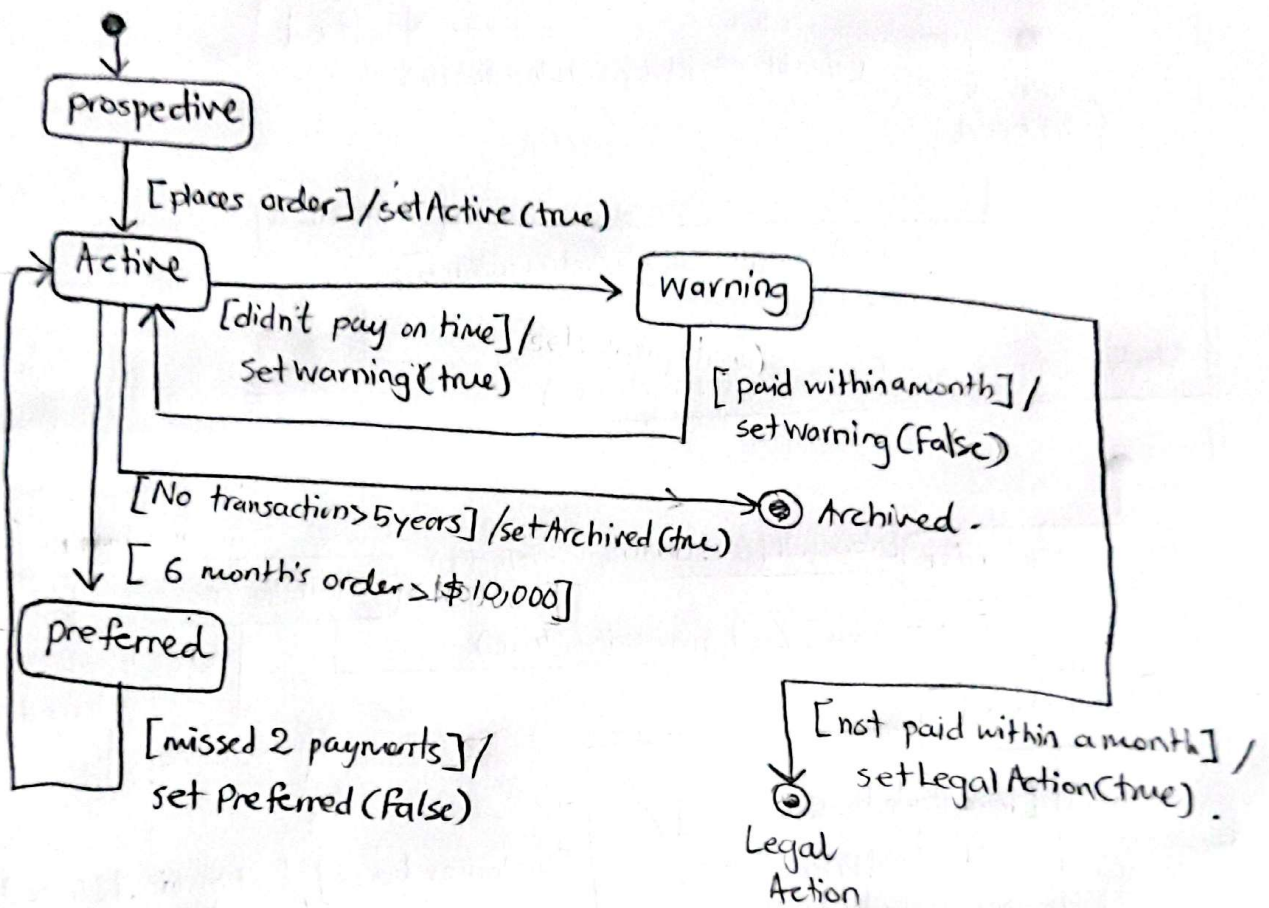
prospective

[places order]/setActive(true)

Active

Warning

[didn't pay on time]/ Setwarning(true)

[paid within a month]/ setWarning(False)

[No transaction>5years]/setArchived(true)

Archived.

[6 month's order>$10,000]

preferred

[missed 2 payments]/ set Preferred(False)

[not paid within a month]/ setLegalAction(true).

Legal Action